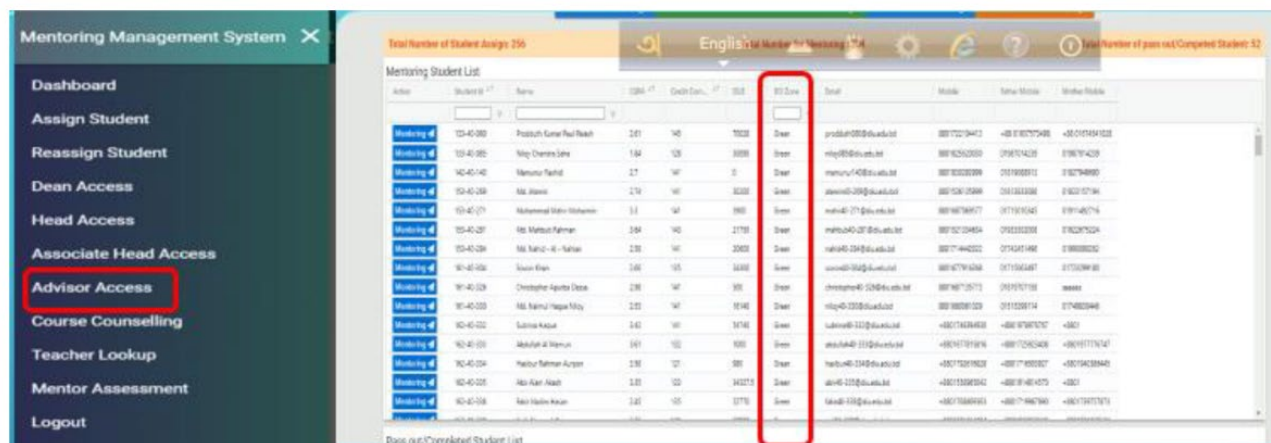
Mentoring Management System ✕

Dashboard

Assign Student

Reassign Student

Dean Access

Head Access

Associate Head Access

Advisor Access

Course Counselling

Teacher Lookup

Mentor Assessment

Logout

Total Number of Student Assign: 256

English

Total Number for Mentoring: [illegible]

Total Number of pass out/Completed Student: 52

Mentoring Student List

| Action | Student Id | Name | CGPA | Credit Com... | SGE | BS Zone | Email | Mobile | Father Mobile | Mother Mobile |
|---|---|---|---|---|---|---|---|---|---|---|
| Mentoring | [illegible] | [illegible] | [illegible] | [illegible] | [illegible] | Green | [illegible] | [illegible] | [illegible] | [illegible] |

Pass out/Completed Student List